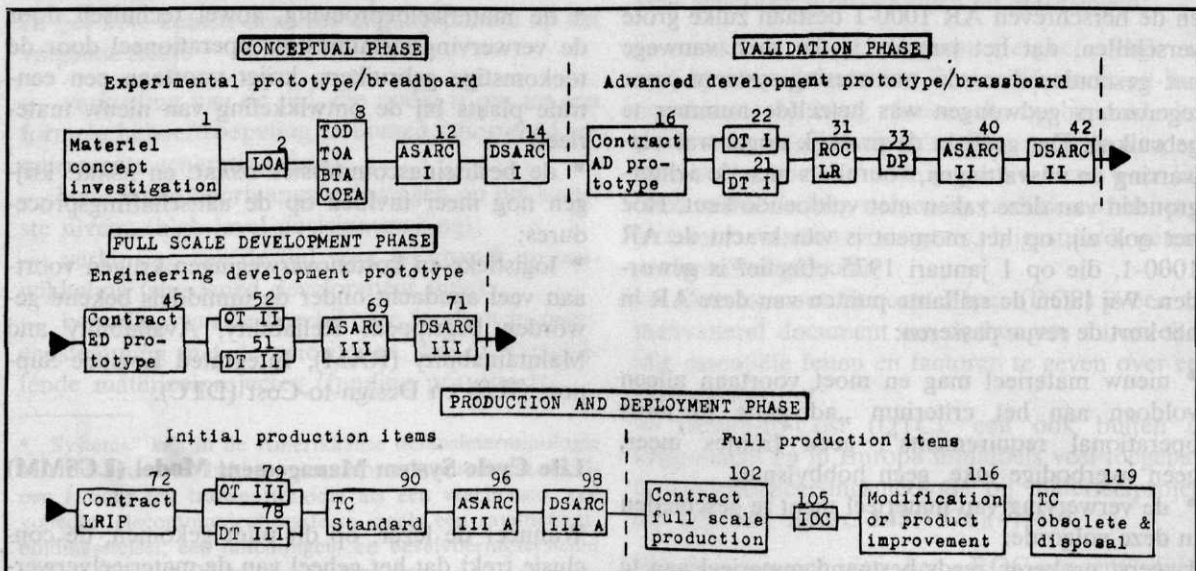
CONCEPTUAL PHASE

Experimental prototype/breadboard

1 Materiel concept investigation

2 LOA

8 TOD TOA BTA COEA

12 ASARC I

14 DSARC I

VALIDATION PHASE

Advanced development prototype/brassboard

16 Contract AD prototype

22 OT I

21 DT I

31 ROC LR

33 DP

40 ASARC II

42 DSARC II

FULL SCALE DEVELOPMENT PHASE

Engineering development prototype

45 Contract ED prototype

52 OT II

51 DT II

69 ASARC III

71 DSARC III

PRODUCTION AND DEPLOYMENT PHASE

Initial production items

72 Contract LRIP

79 OT III

78 DT III

90 TC Standard

96 ASARC III A

98 DSARC III A

Full production items

102 Contract full scale production

105 IOC

116 Modification or product improvement

119 TC obsolete & disposal